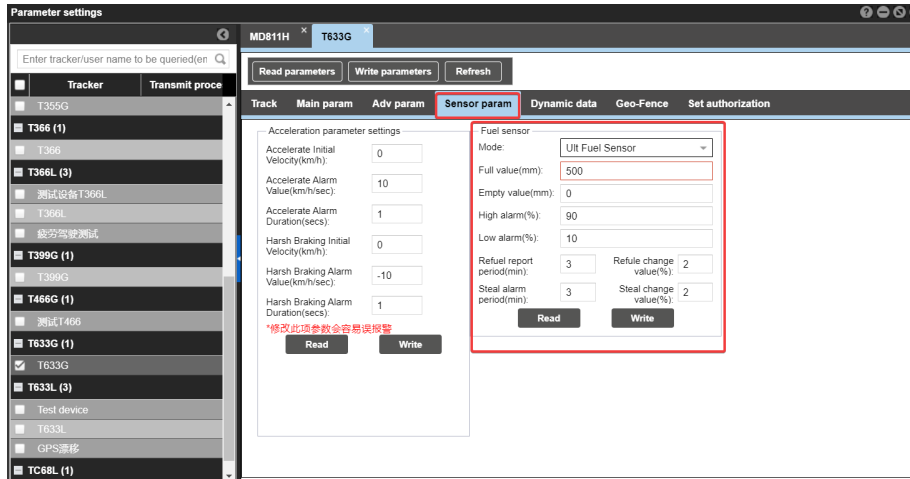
Parameter settings

Enter tracker/user name to be queried(en

| Tracker | Transmit proce |
|---|---|
| T355G | |
| T366 (1) | |
| T366 | |
| T366L (3) | |
| 测试设备T366L | |
| T366L | |
| 疲劳驾驶测试 | |
| T399G (1) | |
| T399G | |
| T466G (1) | |
| 测试T466 | |
| T633G (1) | |
| T633G | |
| T633L (3) | |
| Test device | |
| T633L | |
| GPS漂移 | |
| TC68L (1) | |

MD811H ×
T633G ×

Read parameters
Write parameters
Refresh

Track
Main param
Adv param
Sensor param
Dynamic data
Geo-Fence
Set authorization

Acceleration parameter settings
Accelerate Initial Velocity(km/h): 0
Accelerate Alarm Value(km/h/sec): 10
Accelerate Alarm Duration(secs): 1
Harsh Braking Initial Velocity(km/h): 0
Harsh Braking Alarm Value(km/h/sec): -10
Harsh Braking Alarm Duration(secs): 1
*修改此项参数会容易误报警
Read
Write

Fuel sensor
Mode: Ult Fuel Sensor
Full value(mm): 500
Empty value(mm): 0
High alarm(%): 90
Low alarm(%): 10
Refuel report period(min): 3
Refule change value(%): 2
Steal alarm period(min): 3
Steal change value(%): 2
Read
Write